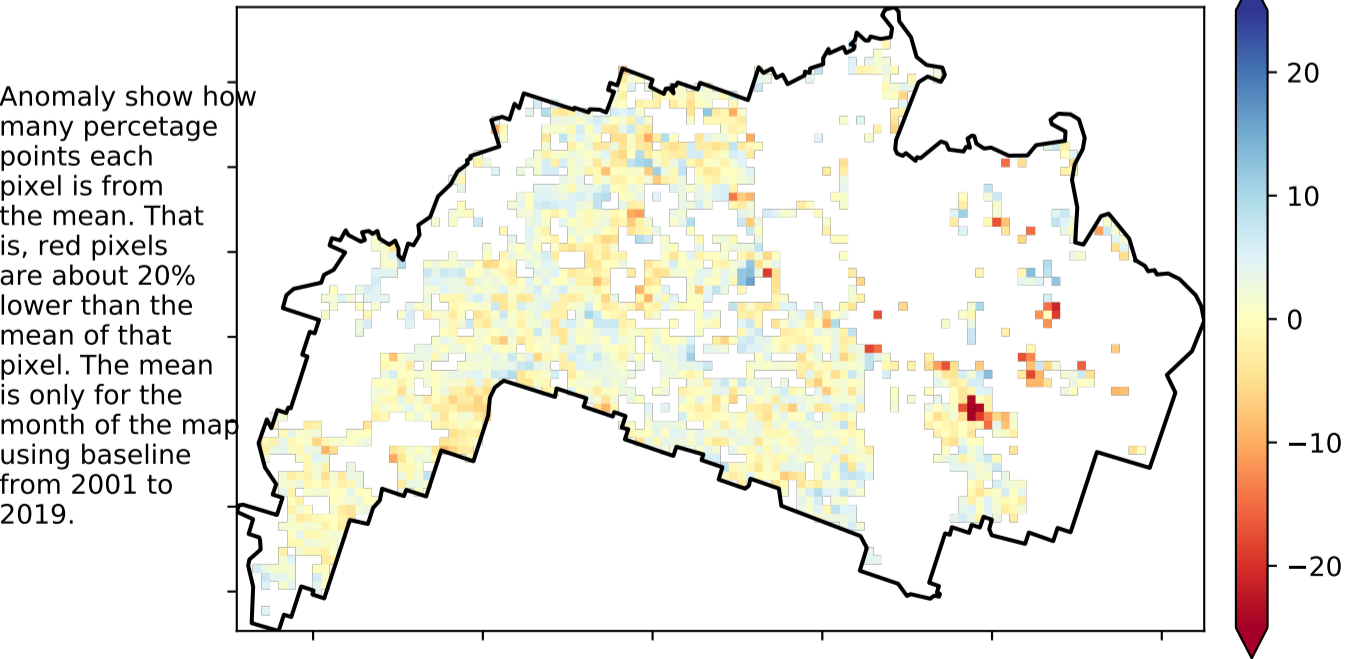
Anomaly show how many percetage points each pixel is from the mean. That is, red pixels are about 20% lower than the mean of that pixel. The mean is only for the month of the map using baseline from 2001 to 2019.

20
10
0
−10
−20